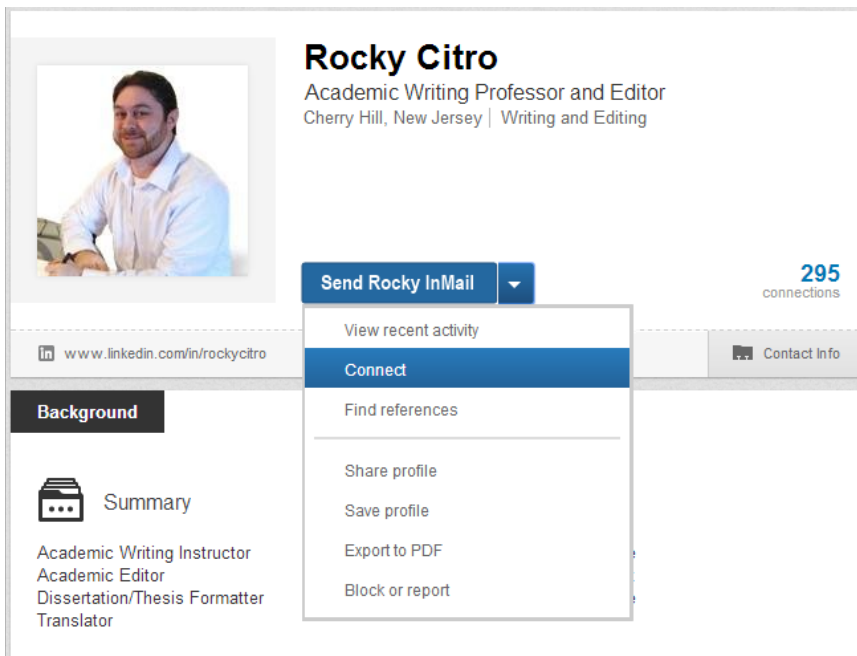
Rocky Citro
Academic Writing Professor and Editor
Cherry Hill, New Jersey | Writing and Editing

Send Rocky InMail

295
connections

View recent activity
Connect
Find references
Share profile
Save profile
Export to PDF
Block or report

www.linkedin.com/in/rockycitro

Contact Info

Background

Summary

Academic Writing Instructor
Academic Editor
Dissertation/Thesis Formatter
Translator